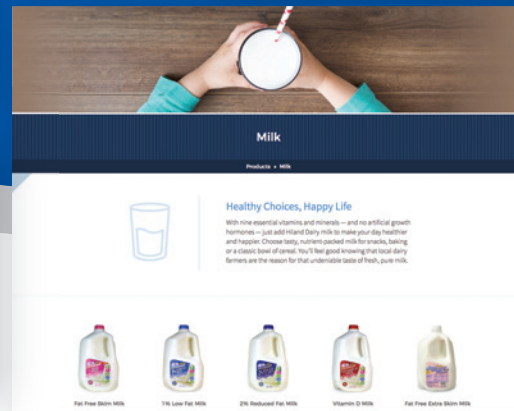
Milk

Products › Milk

Healthy Choices, Happy Life

With nine essential vitamins and minerals — and no artificial growth hormones — just add Hiland Dairy milk to make your day healthier and happier. Choose tasty, nutrient-packed milk for snacks, baking or a classic bowl of cereal. You'll feel good knowing that local dairy farmers are the reason for that undeniable taste of fresh, pure milk.

Fat Free Skim Milk

1% Low Fat Milk

2% Reduced Fat Milk

Vitamin D Milk

Fat Free Extra Skim Milk